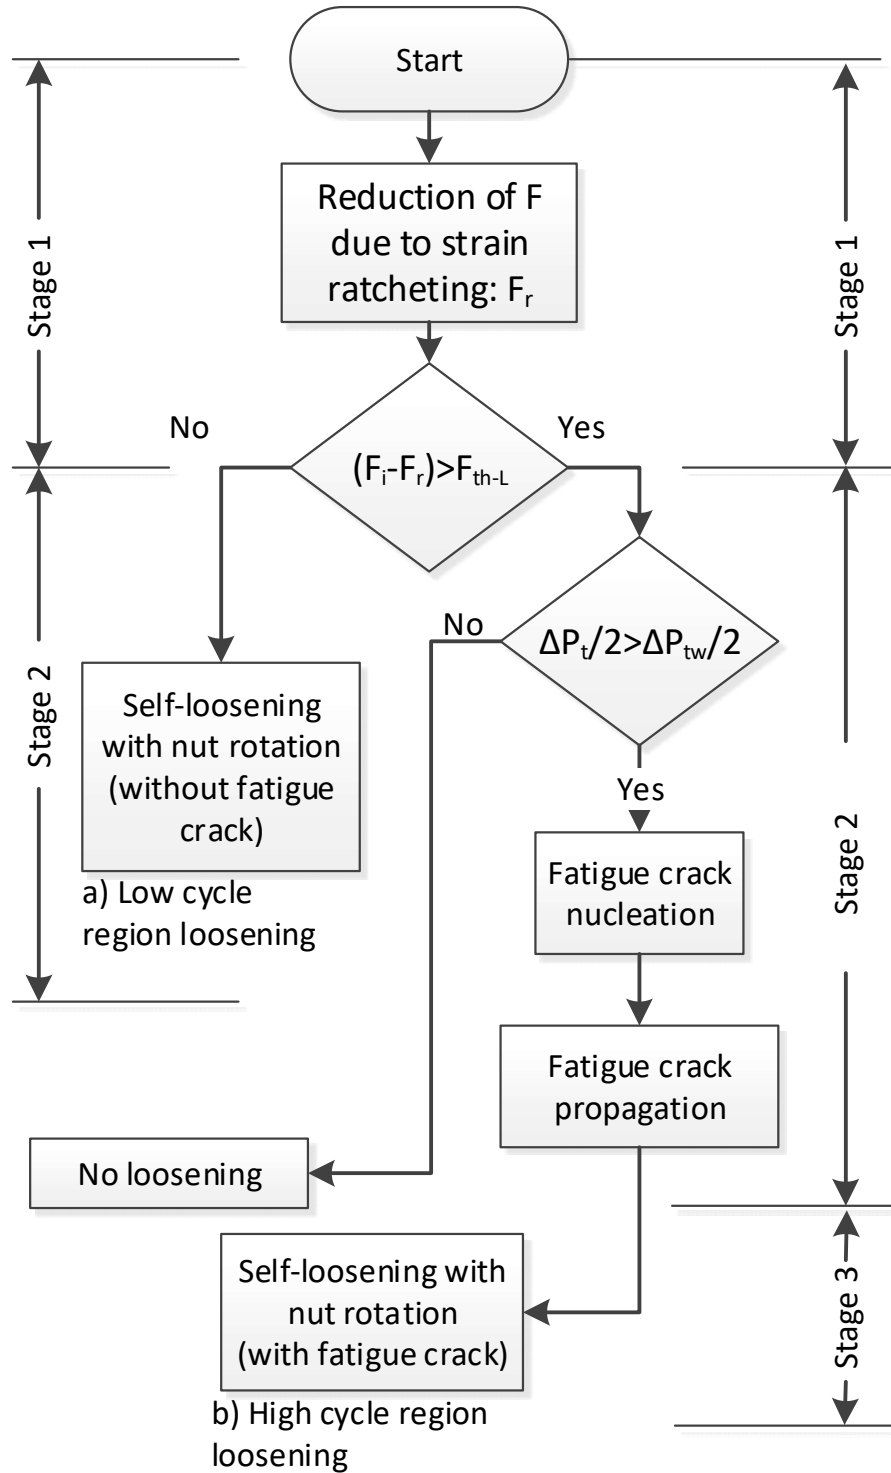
Start

Stage 1

Stage 1

Reduction of F due to strain ratcheting: $F_r$

No

Yes

$(F_i-F_r)>F_{th-L}$

Stage 2

No

$\Delta P_t/2>\Delta P_{tw}/2$

Self-loosening with nut rotation (without fatigue crack)

a) Low cycle region loosening

Yes

Fatigue crack nucleation

Stage 2

Fatigue crack propagation

No loosening

Self-loosening with nut rotation (with fatigue crack)

Stage 3

b) High cycle region loosening